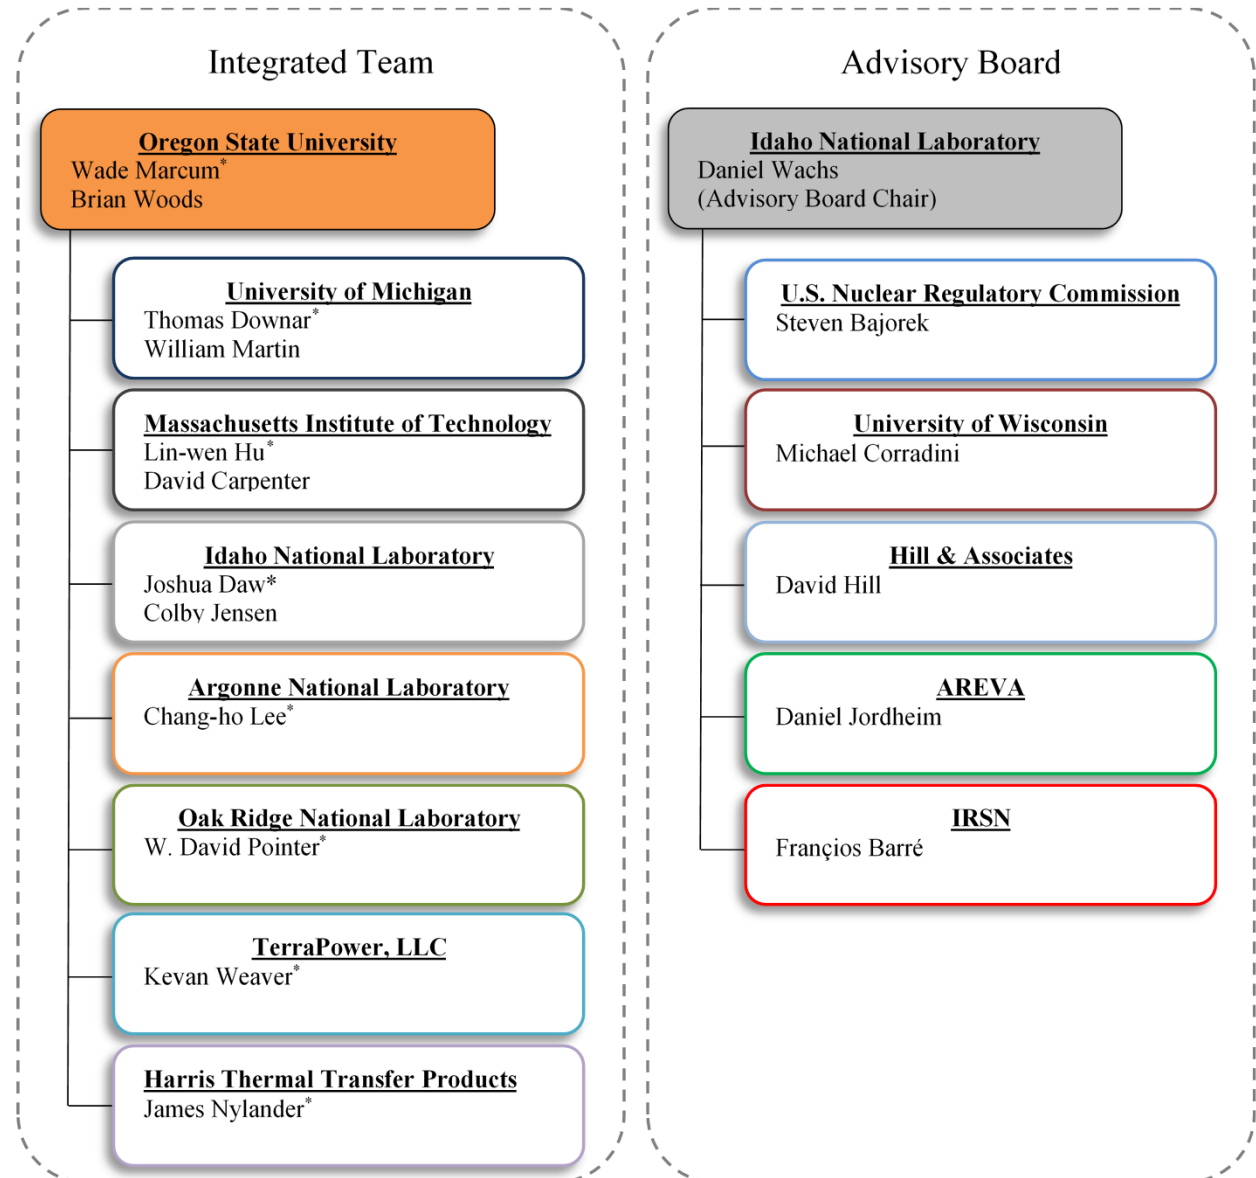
Integrated Team

Oregon State University
Wade Marcum*
Brian Woods

University of Michigan
Thomas Downar*
William Martin

Massachusetts Institute of Technology
Lin-wen Hu*
David Carpenter

Idaho National Laboratory
Joshua Daw*
Colby Jensen

Argonne National Laboratory
Chang-ho Lee*

Oak Ridge National Laboratory
W. David Pointer*

TerraPower, LLC
Kevan Weaver*

Harris Thermal Transfer Products
James Nylander*

Advisory Board

Idaho National Laboratory
Daniel Wachs
(Advisory Board Chair)

U.S. Nuclear Regulatory Commission
Steven Bajorek

University of Wisconsin
Michael Corradini

Hill & Associates
David Hill

AREVA
Daniel Jordheim

IRSN
Françios Barré